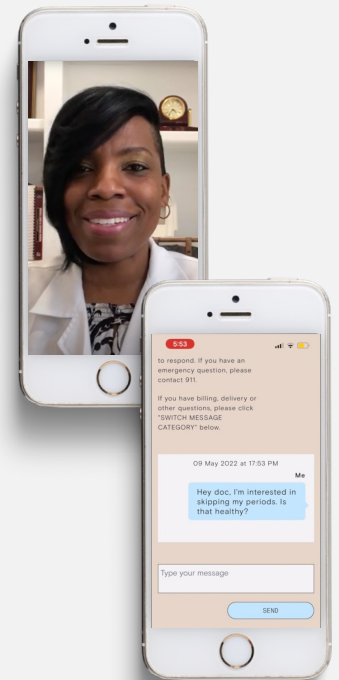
5:53

to respond. If you have an emergency question, please contact 911.

If you have billing, delivery or other questions, please click "SWITCH MESSAGE CATEGORY" below.

09 May 2022 at 17:53 PM

Me

Hey doc, I'm interested in skipping my periods. Is that healthy?

Type your message

SEND